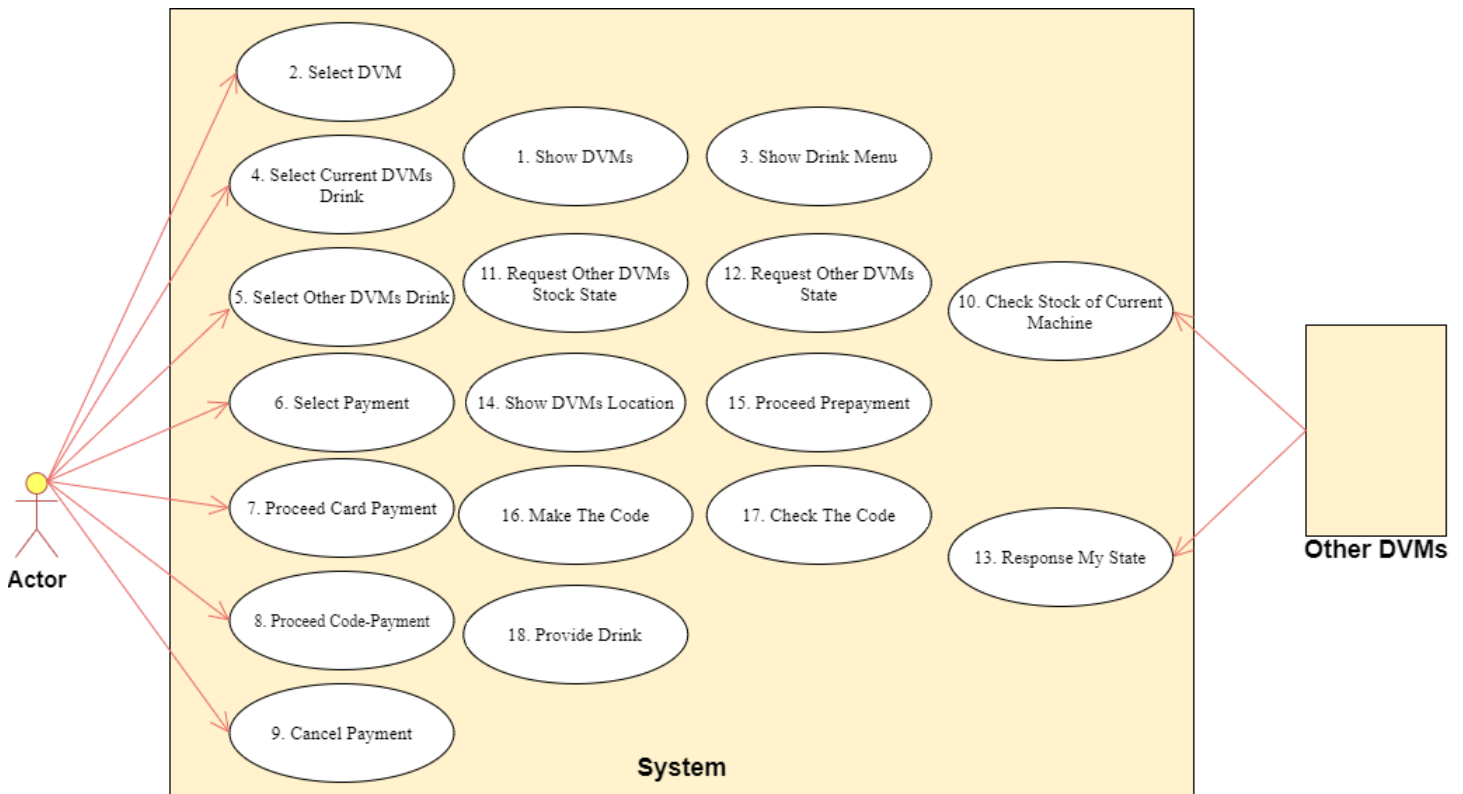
Actor

2. Select DVM

4. Select Current DVMs Drink

5. Select Other DVMs Drink

6. Select Payment

7. Proceed Card Payment

8. Proceed Code-Payment

9. Cancel Payment

1. Show DVMs

3. Show Drink Menu

11. Request Other DVMs Stock State

12. Request Other DVMs State

14. Show DVMs Location

15. Proceed Prepayment

16. Make The Code

17. Check The Code

18. Provide Drink

10. Check Stock of Current Machine

13. Response My State

System

Other DVMs